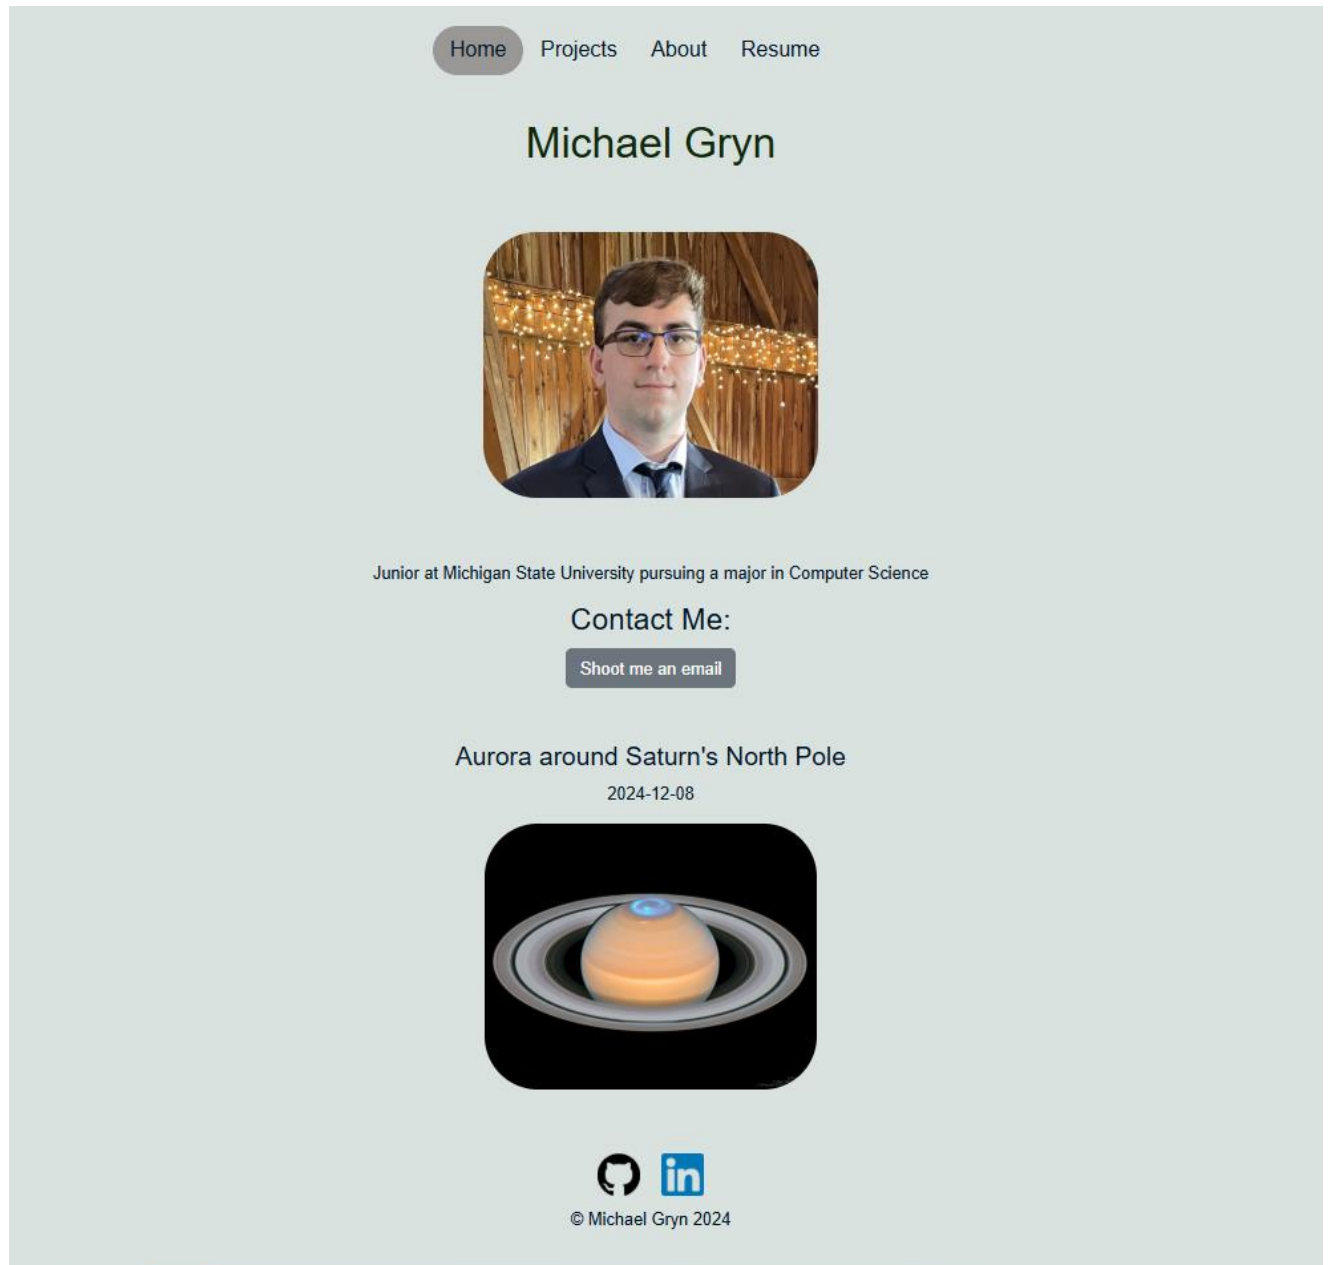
Home Projects About Resume

Michael Gryn

Junior at Michigan State University pursuing a major in Computer Science

Contact Me:

Shoot me an email

Aurora around Saturn's North Pole

2024-12-08

in

© Michael Gryn 2024